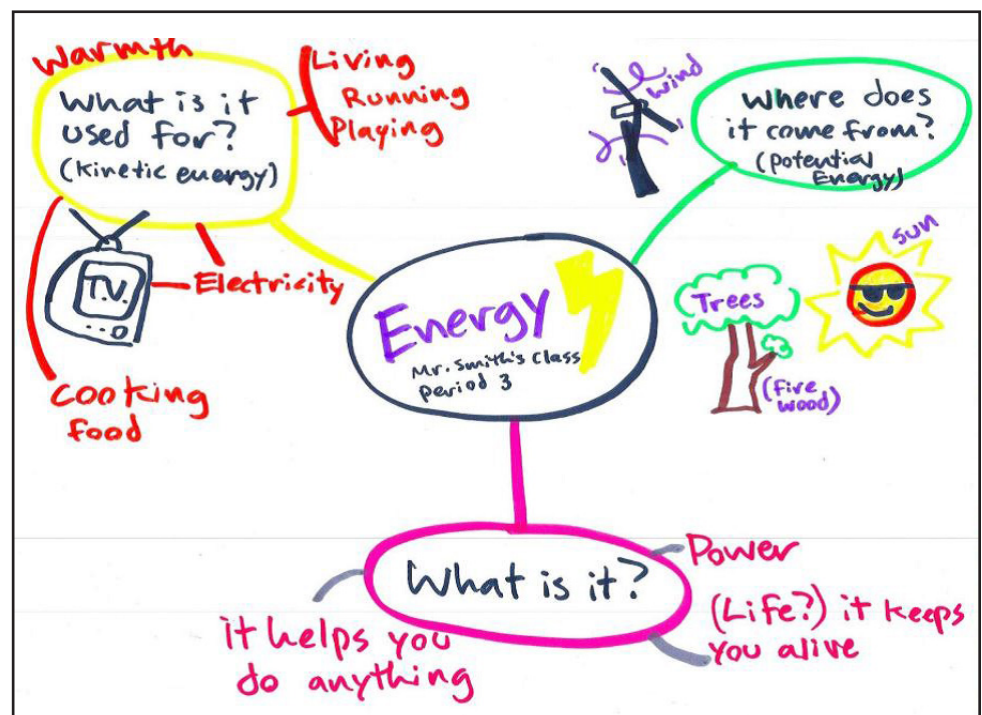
Warmth

What is it used for? (Kinetic energy)

Living
Running
Playing

T.V.

Electricity

Cooking food

wind

Where does it come from? (potential Energy)

Sun

Trees

(fire wood)

Energy
Mr. Smith's Class
Period 3

What is it?

Power

(Life?) it keeps you alive

it helps you do anything